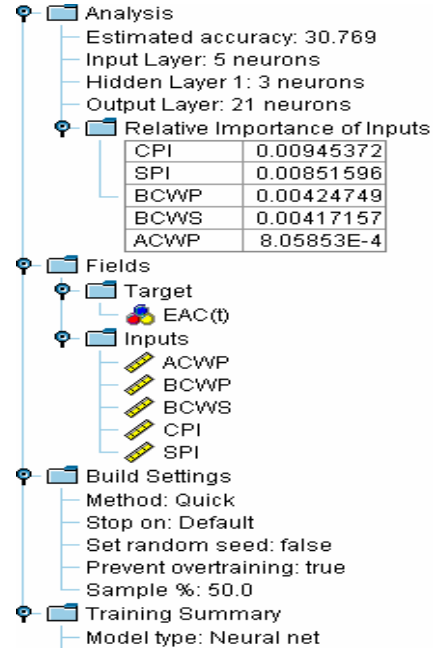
Analysis
Estimated accuracy: 30.769
Input Layer: 5 neurons
Hidden Layer 1: 3 neurons
Output Layer: 21 neurons
Relative Importance of Inputs

| CPI | 0.00945372 |
|---|---|
| SPI | 0.00851596 |
| BCWP | 0.00424749 |
| BCWS | 0.00417157 |
| ACWP | 8.05853E-4 |

Fields
Target
EAC(t)
Inputs
ACWP
BCWP
BCWS
CPI
SPI
Build Settings
Method: Quick
Stop on: Default
Set random seed: false
Prevent overtraining: true
Sample %: 50.0
Training Summary
Model type: Neural net